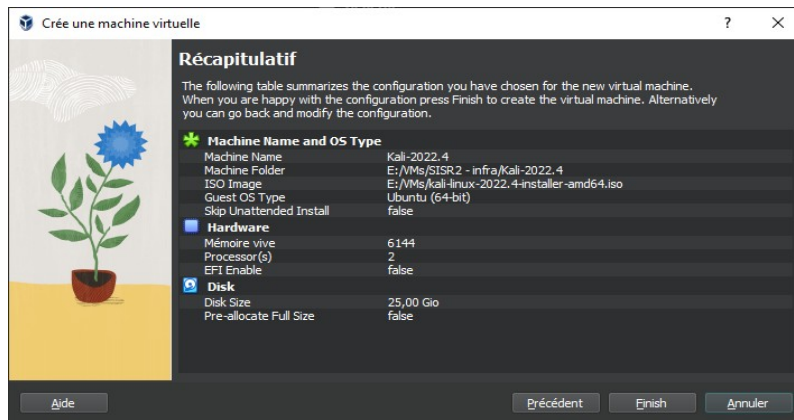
Crée une machine virtuelle

?

Récapitulatif

The following table summarizes the configuration you have chosen for the new virtual machine. When you are happy with the configuration press Finish to create the virtual machine. Alternatively you can go back and modify the configuration.

Machine Name and OS Type

| | |
|---|---|
| Machine Name | Kali-2022.4 |
| Machine Folder | E:/VMs/SISR2 - infra/Kali-2022.4 |
| ISO Image | E:/VMs/kali-linux-2022.4-installer-amd64.iso |
| Guest OS Type | Ubuntu (64-bit) |
| Skip Unattended Install | false |

Hardware

| | |
|---|---|
| Mémoire vive | 6144 |
| Processor(s) | 2 |
| EFI Enable | false |

Disk

| | |
|---|---|
| Disk Size | 25,00 Gio |
| Pre-allocate Full Size | false |

Aide

Précédent

Finish

Annuler